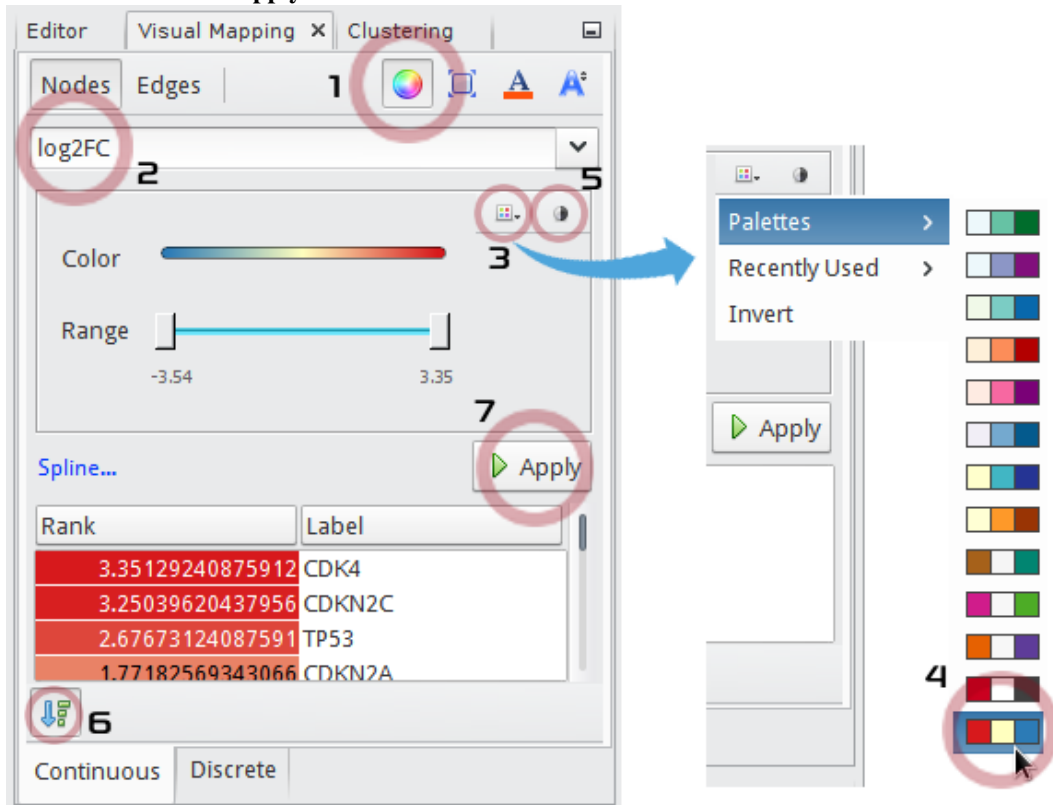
Editor | Visual Mapping ✕ | Clustering

Nodes | Edges

1

log2FC

2

5

3

Color

Range

-3.54

3.35

7

Spline...

Apply

| Rank | Label |
|---|---|
| 3.35129240875912 | CDK4 |
| 3.25039620437956 | CDKN2C |
| 2.67673124087591 | TP53 |
| 1.77182569343066 | CDKN2A |

6

Continuous | Discrete

Palettes

Recently Used

Invert

Apply

4